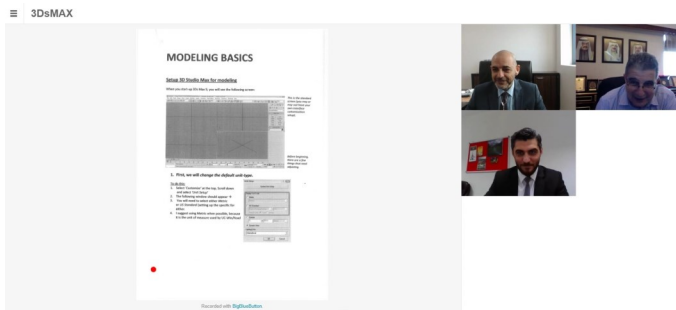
3DsMAX

MODELING BASICS

Setup 3D Studio Max for modeling

When you start up 3Ds Max 9, you will see the following screen:

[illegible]

1. First, we will change the default unit type.

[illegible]

Recorded with BigBlueButton